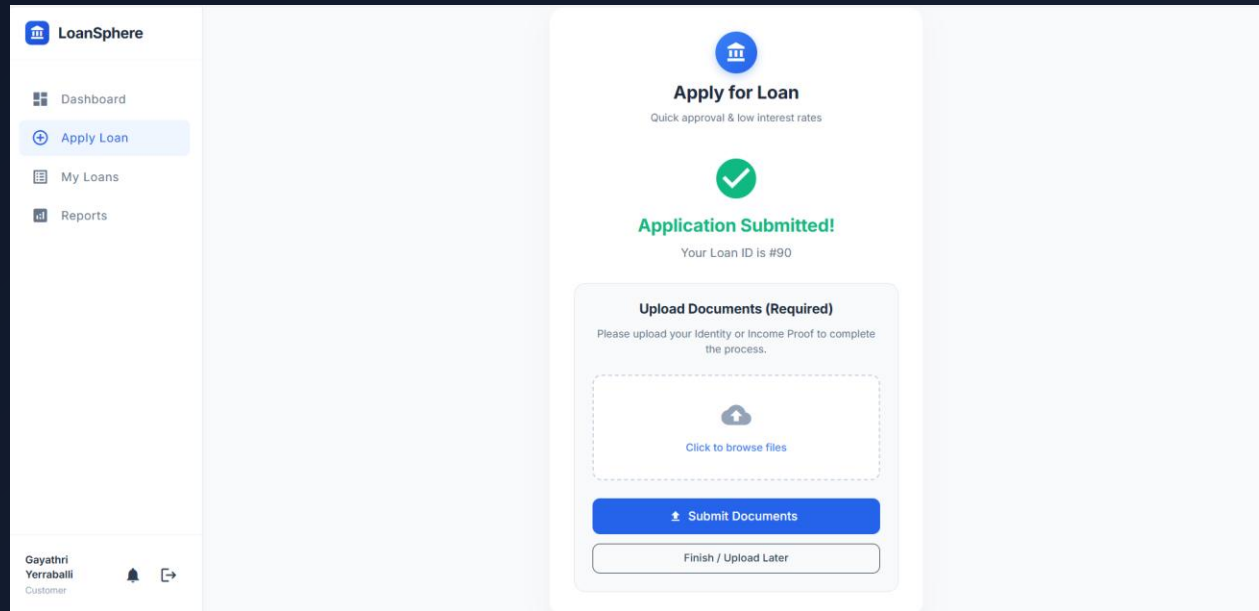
LoanSphere

Dashboard
Apply Loan
My Loans
Reports

Gayathri Yerraballi
Customer

Apply for Loan
Quick approval & low interest rates

Application Submitted!
Your Loan ID is #90

Upload Documents (Required)
Please upload your Identity or Income Proof to complete the process.

Click to browse files

Submit Documents
Finish / Upload Later